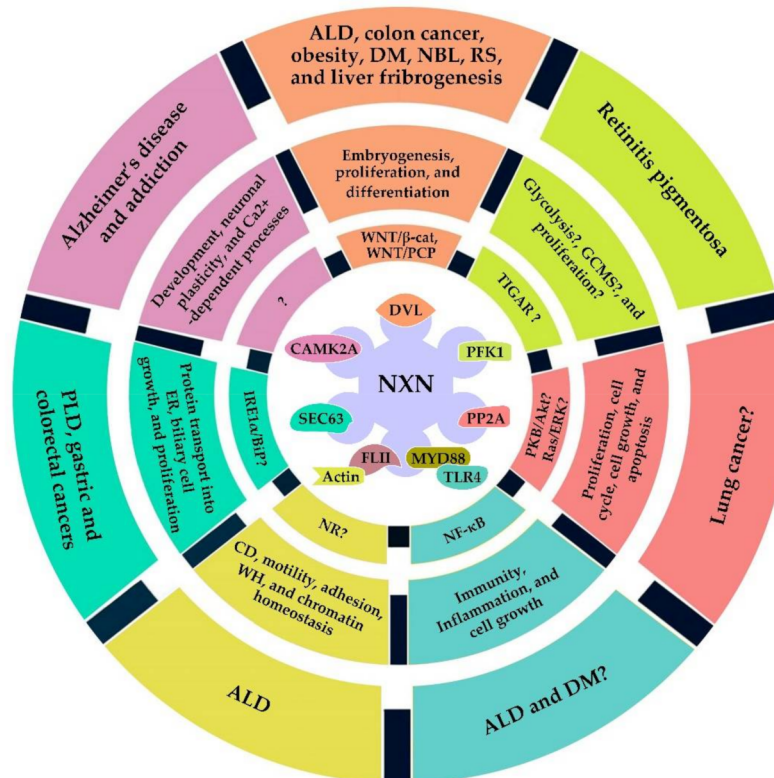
ALD, colon cancer, obesity, DM, NBL, RS, and liver fribrogenesis

Retinitis pigmentosa

Alzheimer's disease and addiction

Embryogenesis, proliferation, and differentiation

Glycolysis?, GCMS?, and proliferation?

Development, neuronal plasticity, and Ca2+ -dependent processes

WNT/β-cat, WNT/PCP

TIGAR ?

?

DVL

CAMK2A

PFK1

NXN

SEC63

PP2A

FLII

MYD88

Actin

TLR4

PLD, gastric and colorectal cancers

Protein transport into ER, biliary cell growth, and proliferation

IRE1α/BiP?

PKB/Akt? Ras/ERK?

Proliferation, cell cycle, cell growth, and apoptosis

Lung cancer?

NR?

NF-κB

CD, motility, adhesion, WH, and chromatin homeostasis

Immunity, Inflammation, and cell growth

ALD

ALD and DM?